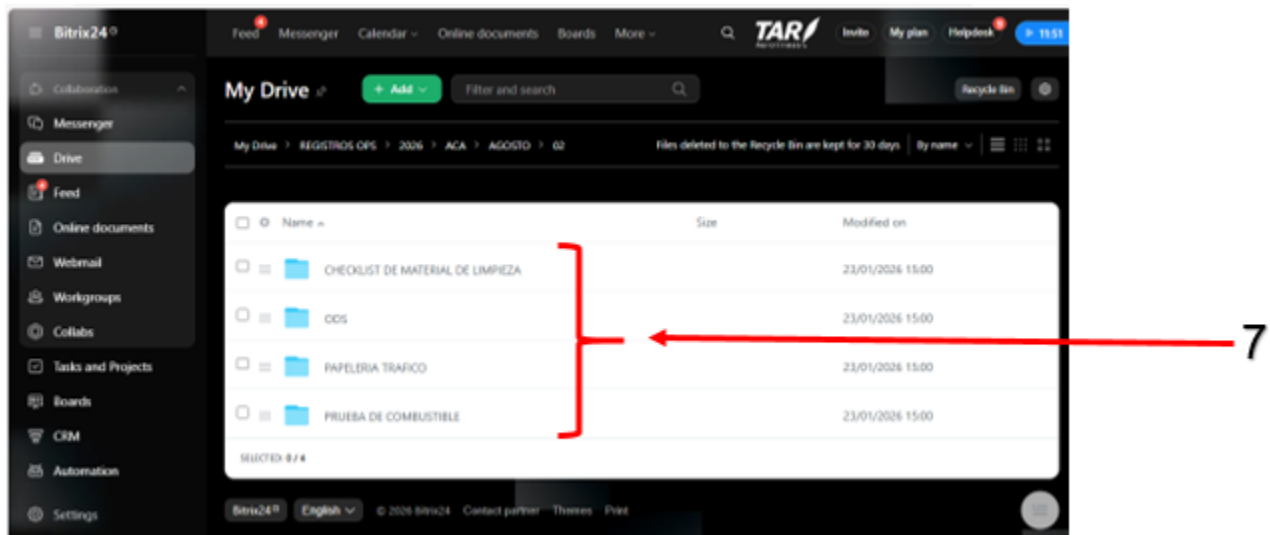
Bitrix24

Feed Messenger Calendar Online documents Boards More

TAR

Invite My plan Helpdesk 11:51

Collaboration
Messenger
Drive
Feed
Online documents
Webmail
Workgroups
Collabs
Tasks and Projects
Boards
CRM
Automation
Settings

My Drive

+ Add

Filter and search

Recycle bin

My Drive > REGISTROS OPS > 2026 > ACA > AGOSTO > 02

Files deleted to the Recycle Bin are kept for 30 days By name

| Name | Size | Modified on |
|---|---|---|
| CHECKLIST DE MATERIAL DE LIMPIEZA | | 23/01/2026 15:00 |
| ODS | | 23/01/2026 15:00 |
| PAPELERIA TRAFICO | | 23/01/2026 15:00 |
| PRUEBA DE COMBUSTIBLE | | 23/01/2026 15:00 |

SELECTED: 0 / 4

7

Bitrix24 English © 2026 Bitrix24 Contact partner Themes Print